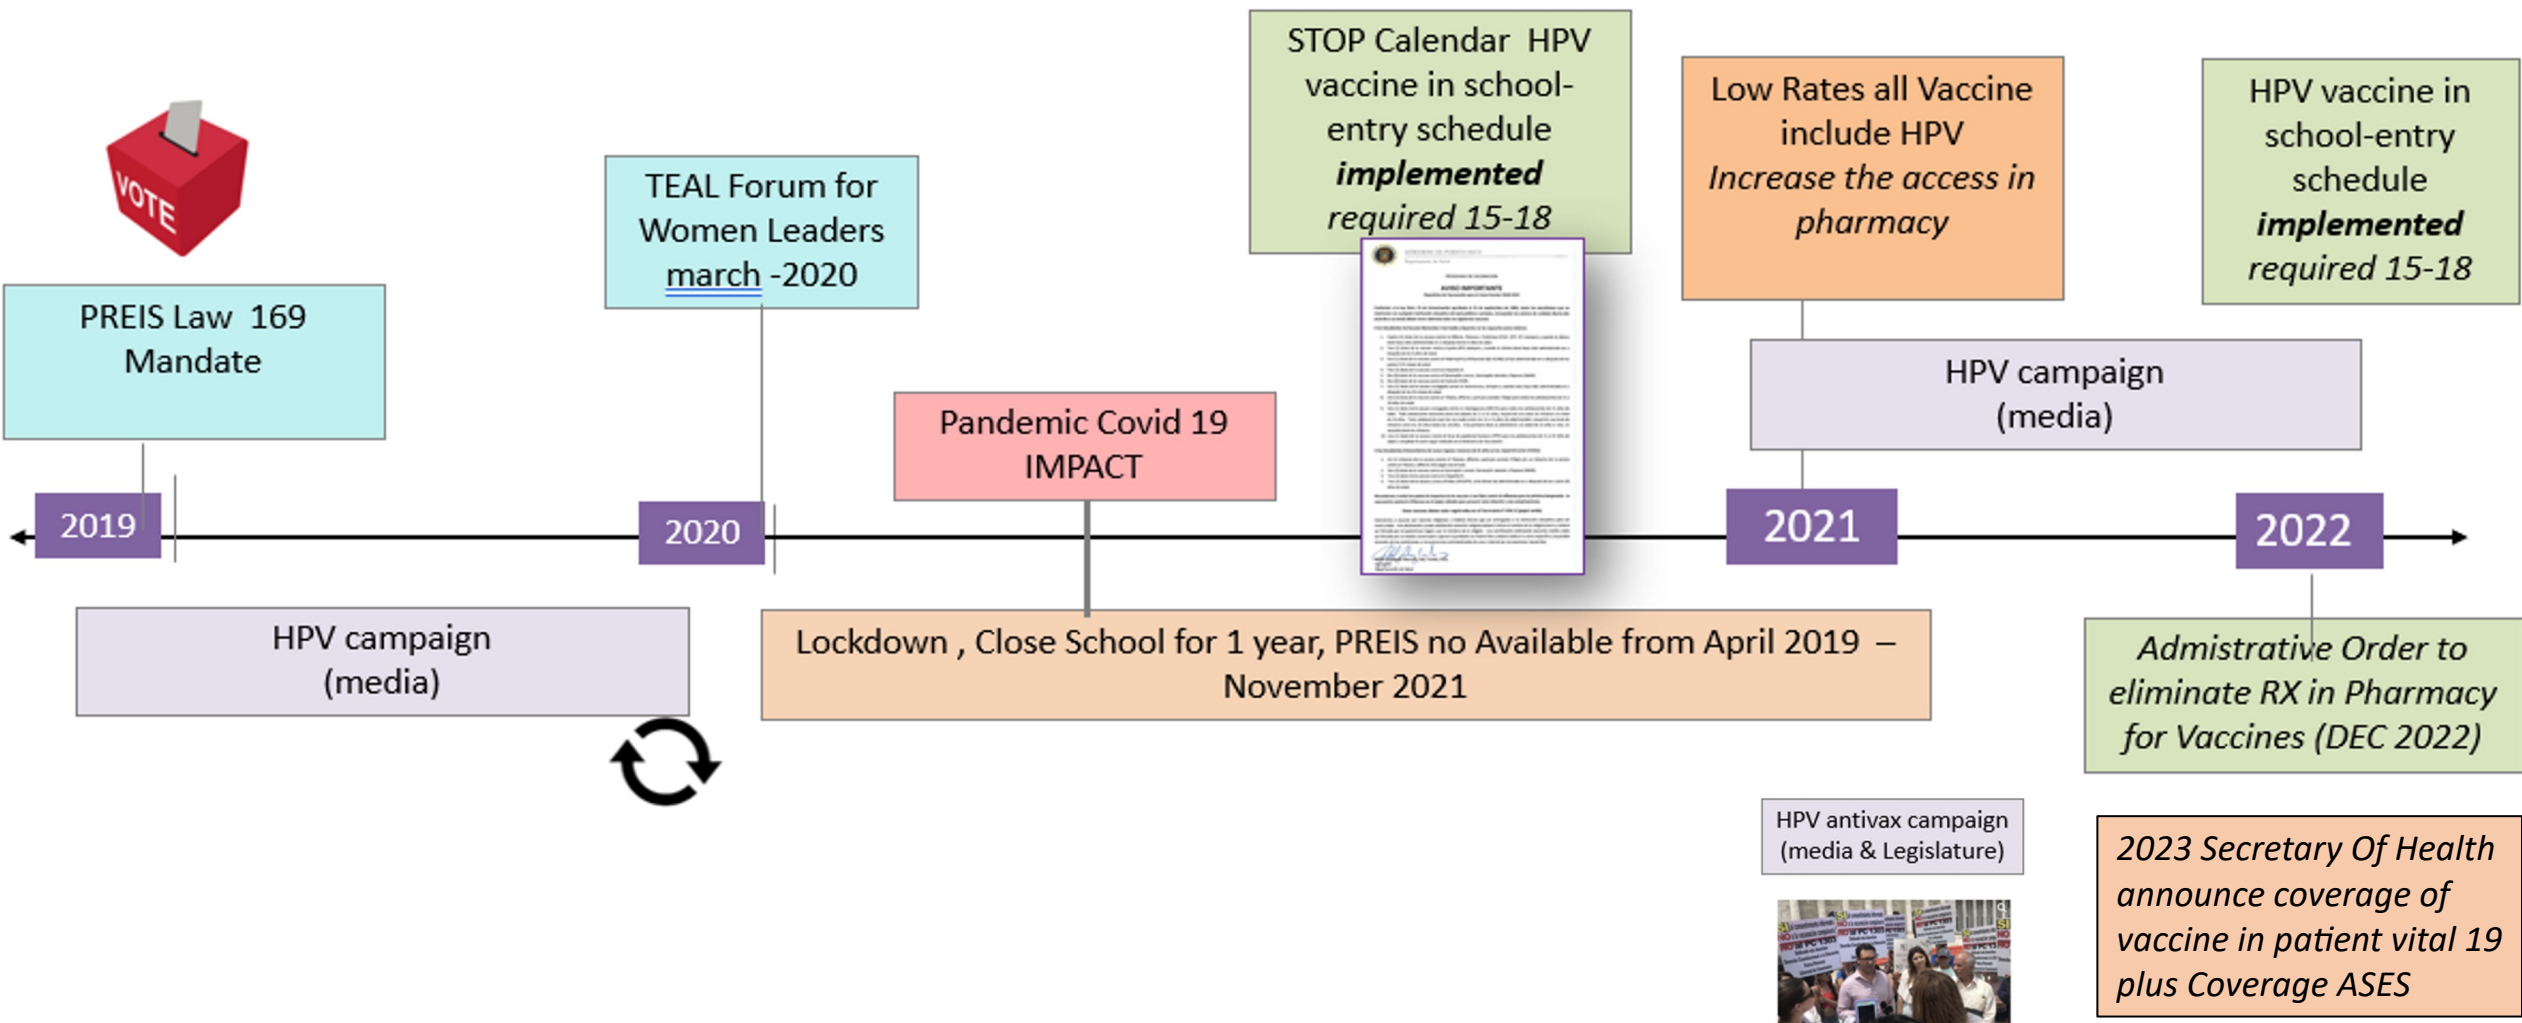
VOTE

PREIS Law 169 Mandate

2019

HPV campaign (media)

TEAL Forum for Women Leaders march -2020

2020

Pandemic Covid 19 IMPACT

Lockdown , Close School for 1 year, PREIS no Available from April 2019 – November 2021

STOP Calendar HPV vaccine in school-entry schedule ***implemented*** *required 15-18*

AVISO IMPORTANTE

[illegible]

Low Rates all Vaccine include HPV *Increase the access in pharmacy*

HPV campaign (media)

2021

HPV antivax campaign (media & Legislature)

HPV vaccine in school-entry schedule ***implemented*** *required 15-18*

2022

*Admistrative Order to eliminate RX in Pharmacy for Vaccines (DEC 2022)*

*2023 Secretary Of Health announce coverage of vaccine in patient vital 19 plus Coverage ASES*